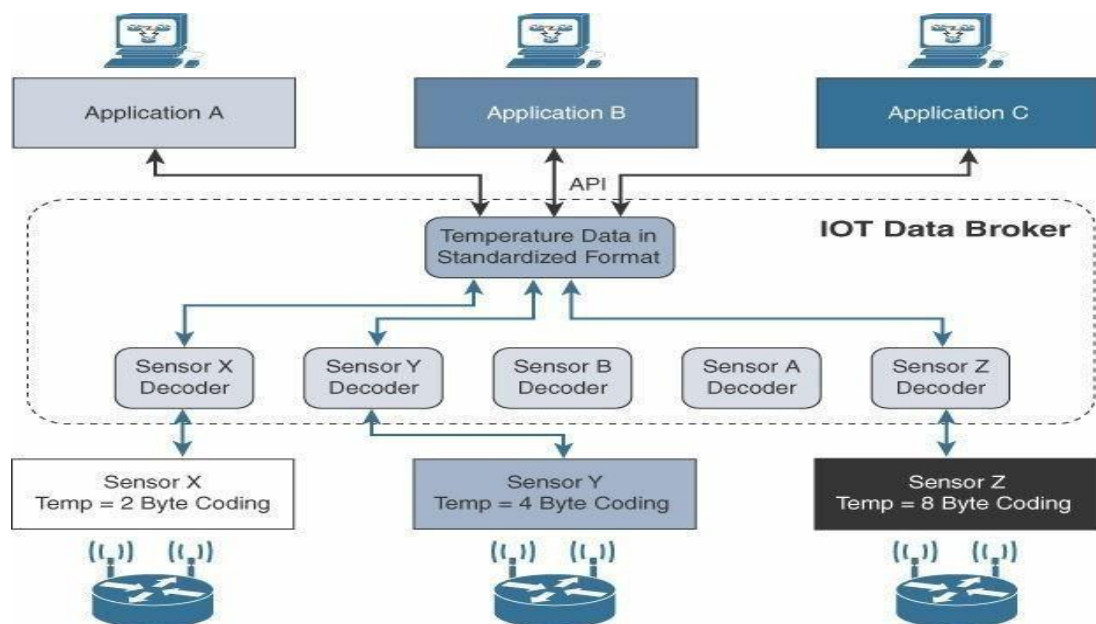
Application A

Application B

Application C

API

IOT Data Broker

Temperature Data in Standardized Format

Sensor X Decoder

Sensor Y Decoder

Sensor B Decoder

Sensor A Decoder

Sensor Z Decoder

Sensor X Temp = 2 Byte Coding

Sensor Y Temp = 4 Byte Coding

Sensor Z Temp = 8 Byte Coding